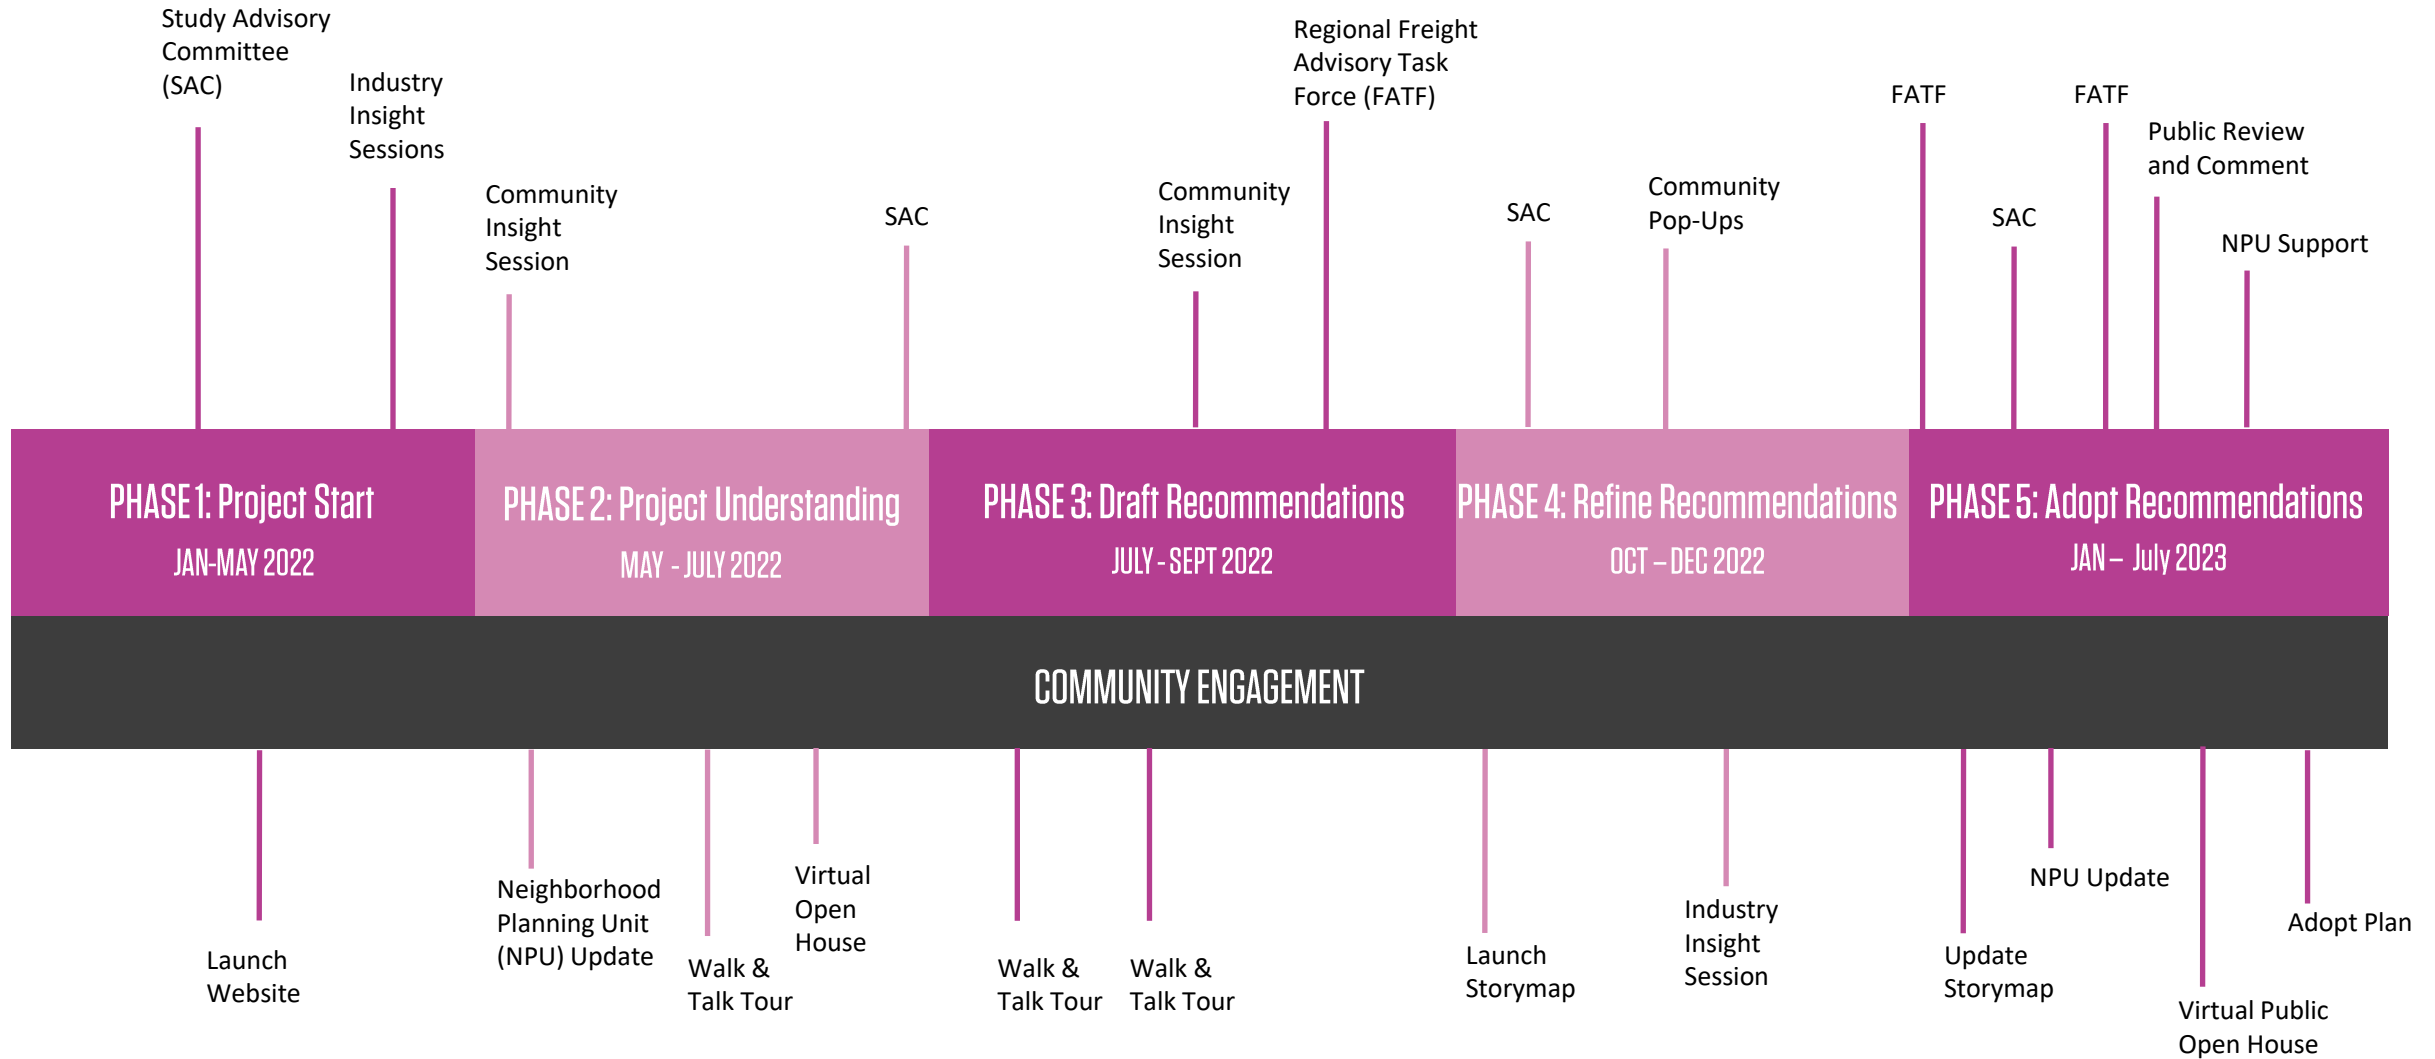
Study Advisory Committee (SAC)

Industry Insight Sessions

Community Insight Session

SAC

Community Insight Session

Regional Freight Advisory Task Force (FATF)

SAC

Community Pop-Ups

FATF

SAC

FATF

Public Review and Comment

NPU Support

PHASE 1: Project Start
JAN-MAY 2022

PHASE 2: Project Understanding
MAY - JULY 2022

PHASE 3: Draft Recommendations
JULY - SEPT 2022

PHASE 4: Refine Recommendations
OCT – DEC 2022

PHASE 5: Adopt Recommendations
JAN – July 2023

COMMUNITY ENGAGEMENT

Launch Website

Neighborhood Planning Unit (NPU) Update

Walk & Talk Tour

Virtual Open House

Walk & Talk Tour

Walk & Talk Tour

Launch Storymap

Industry Insight Session

Update Storymap

NPU Update

Virtual Public Open House

Adopt Plan